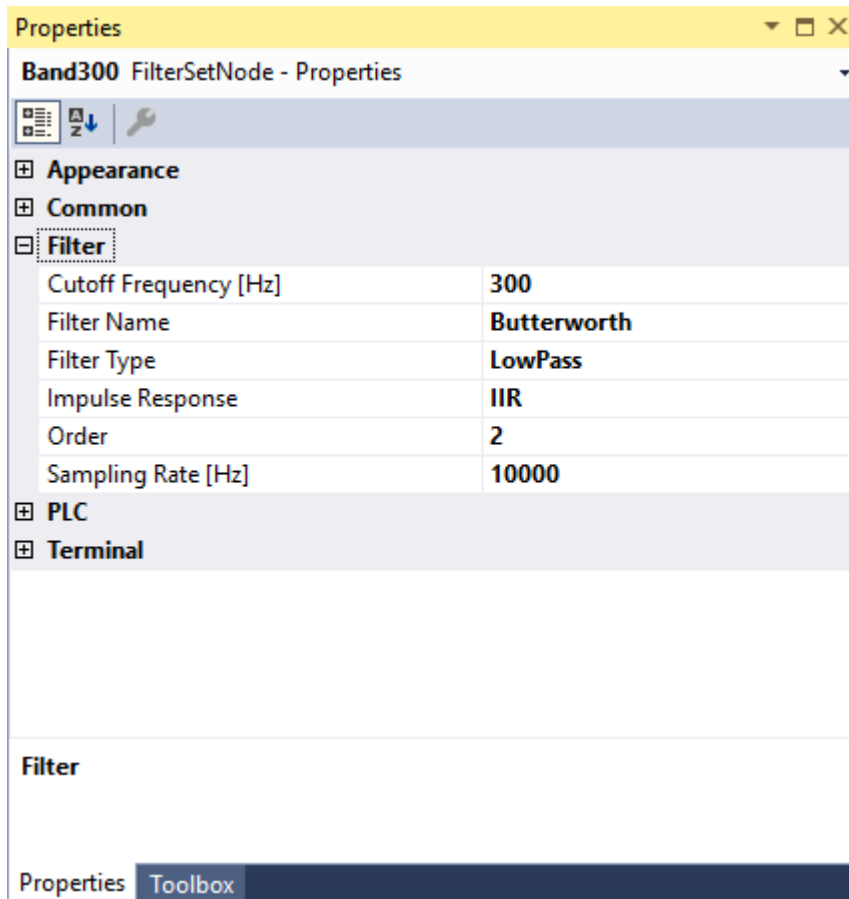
Properties

Band300 FilterSetNode - Properties

Appearance
Common
Filter

| Cutoff Frequency [Hz] | 300 |
|---|---|
| Filter Name | Butterworth |
| Filter Type | LowPass |
| Impulse Response | IIR |
| Order | 2 |
| Sampling Rate [Hz] | 10000 |

PLC
Terminal

Filter

Properties Toolbox